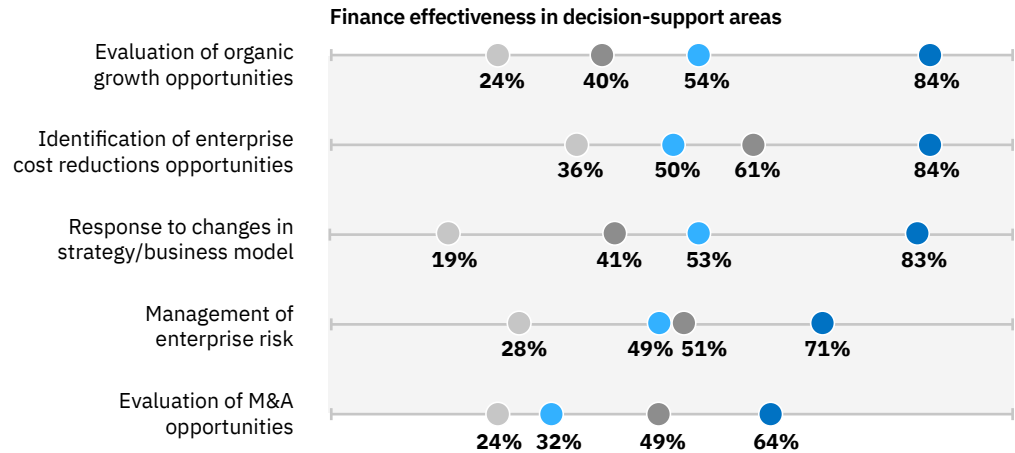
Finance effectiveness in decision-support areas

Evaluation of organic growth opportunities
24% 40% 54% 84%

Identification of enterprise cost reductions opportunities
36% 50% 61% 84%

Response to changes in strategy/business model
19% 41% 53% 83%

Management of enterprise risk
28% 49% 51% 71%

Evaluation of M&A opportunities
24% 32% 49% 64%